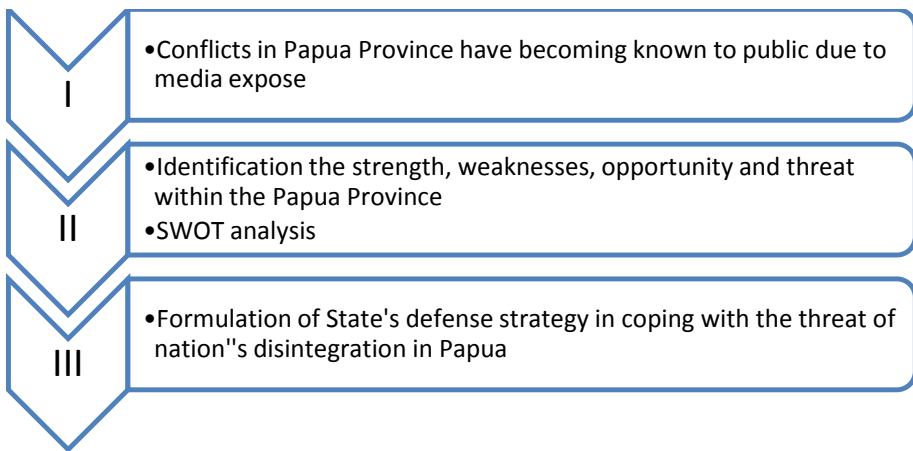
I

•Conflicts in Papua Province have becoming known to public due to media expose

II

•Identification the strength, weaknesses, opportunity and threat within the Papua Province
•SWOT analysis

III

•Formulation of State's defense strategy in coping with the threat of nation''s disintegration in Papua